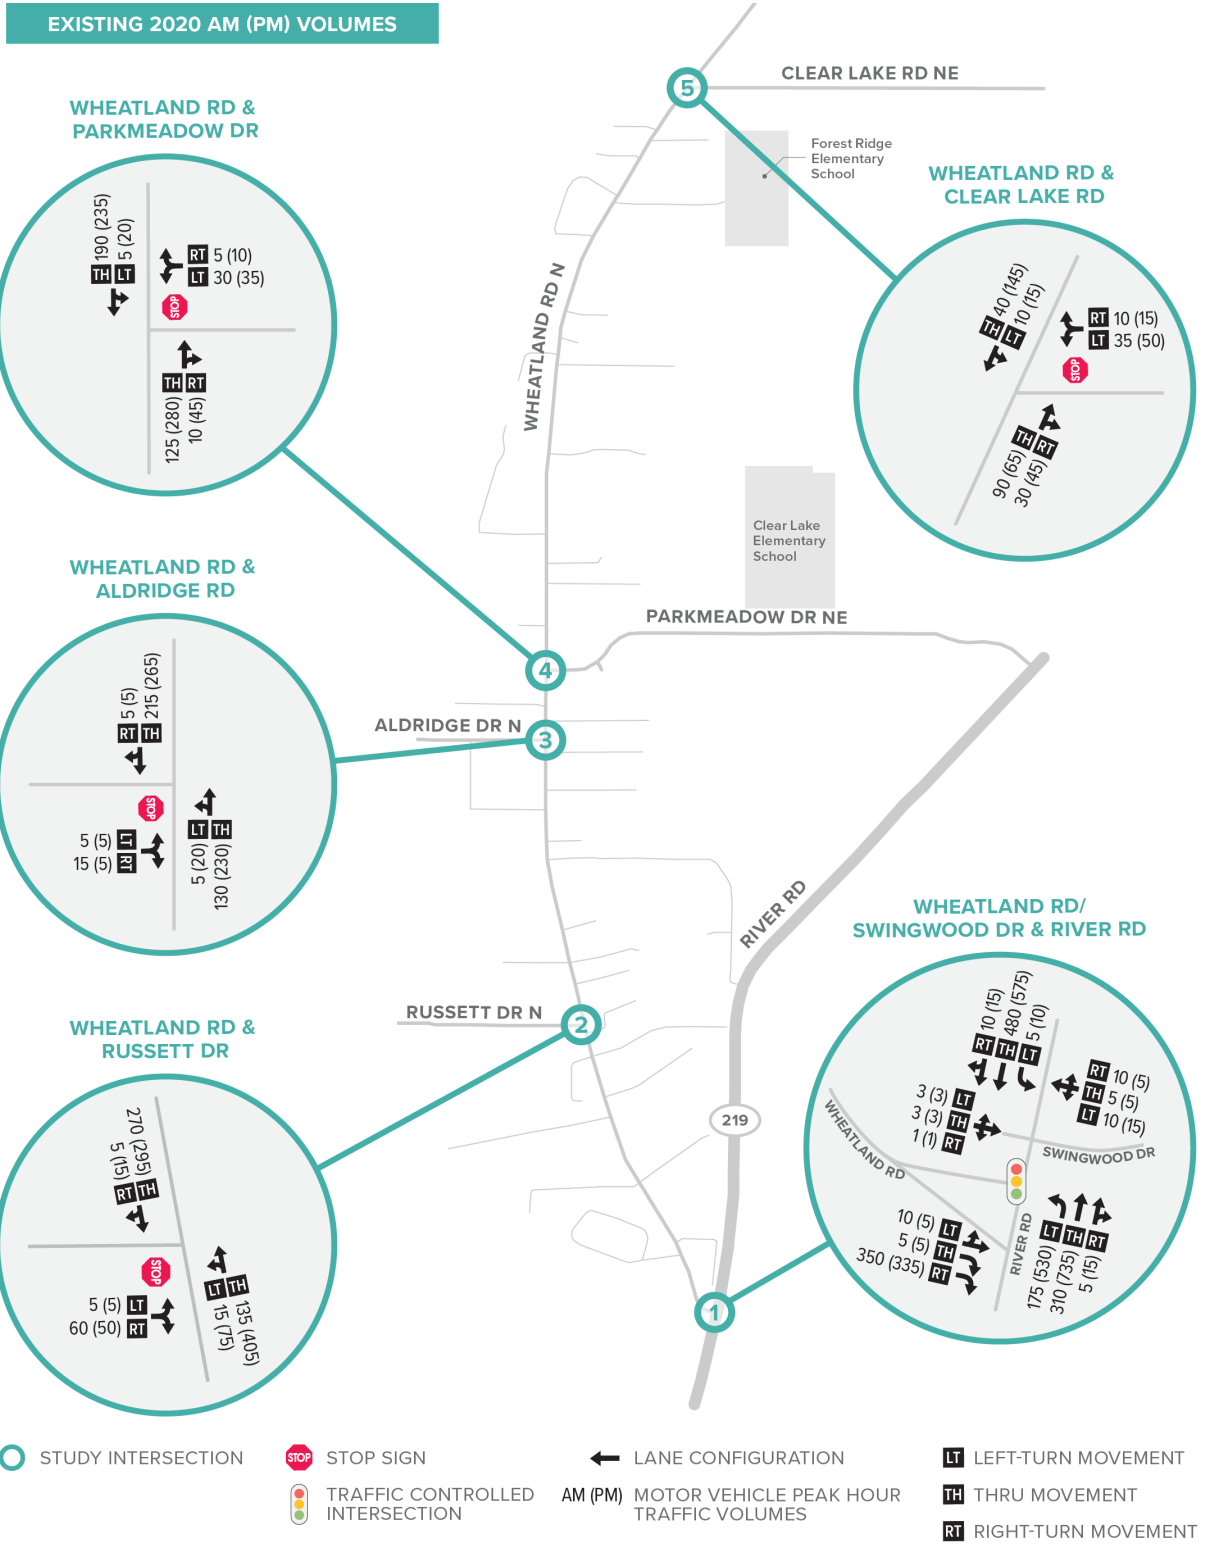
EXISTING 2020 AM (PM) VOLUMES

WHEATLAND RD & PARKMEADOW DR

190 (235)
5 (20)
TH LT
RT 5 (10)
LT 30 (35)
STOP
TH RT
125 (280)
10 (45)

5

CLEAR LAKE RD NE

Forest Ridge Elementary School

WHEATLAND RD & CLEAR LAKE RD

40 (145)
10 (15)
TH LT
RT 10 (15)
LT 35 (50)
STOP
TH RT
90 (65)
30 (45)

WHEATLAND RD N

Clear Lake Elementary School

PARKMEADOW DR NE

WHEATLAND RD & ALDRIDGE RD

5 (5)
215 (265)
RT TH
STOP
5 (5) LT
15 (5) RT
LT TH
5 (20)
130 (230)

4

ALDRIDGE DR N

3

RIVER RD

WHEATLAND RD/ SWINGWOOD DR & RIVER RD

10 (15)
480 (575)
5 (10)
RT TH LT
RT 10 (5)
TH 5 (5)
LT 10 (15)
3 (3) LT
3 (3) TH
1 (1) RT
WHEATLAND RD
SWINGWOOD DR
10 (5) LT
5 (5) TH
350 (335) RT
RIVER RD
LT TH RT
175 (530)
310 (735)
5 (15)

RUSSETT DR N

2

WHEATLAND RD & RUSSETT DR

270 (295)
5 (15)
RT TH
STOP
5 (5) LT
60 (50) RT
LT TH
15 (75)
135 (405)

219

1

STUDY INTERSECTION
STOP STOP SIGN
TRAFFIC CONTROLLED INTERSECTION
LANE CONFIGURATION
AM (PM) MOTOR VEHICLE PEAK HOUR TRAFFIC VOLUMES
LT LEFT-TURN MOVEMENT
TH THRU MOVEMENT
RT RIGHT-TURN MOVEMENT